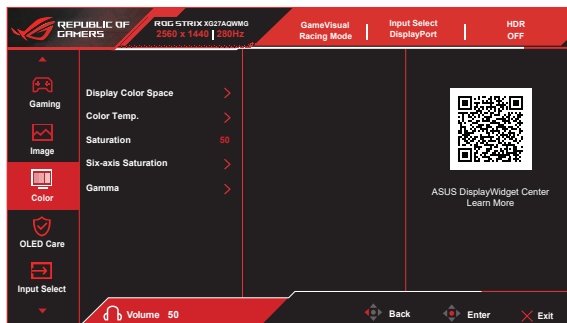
REPUBLIC OF GAMERS

ROG STRIX XG27AQWMG
2560 x 1440 | 280Hz

GameVisual
Racing Mode

Input Select
DisplayPort

HDR
OFF

Gaming

Image

Color

OLED Care

Input Select

Display Color Space

Color Temp.

Saturation 50

Six-axis Saturation

Gamma

ASUS DisplayWidget Center
Learn More

Volume 50

Back

Enter

Exit